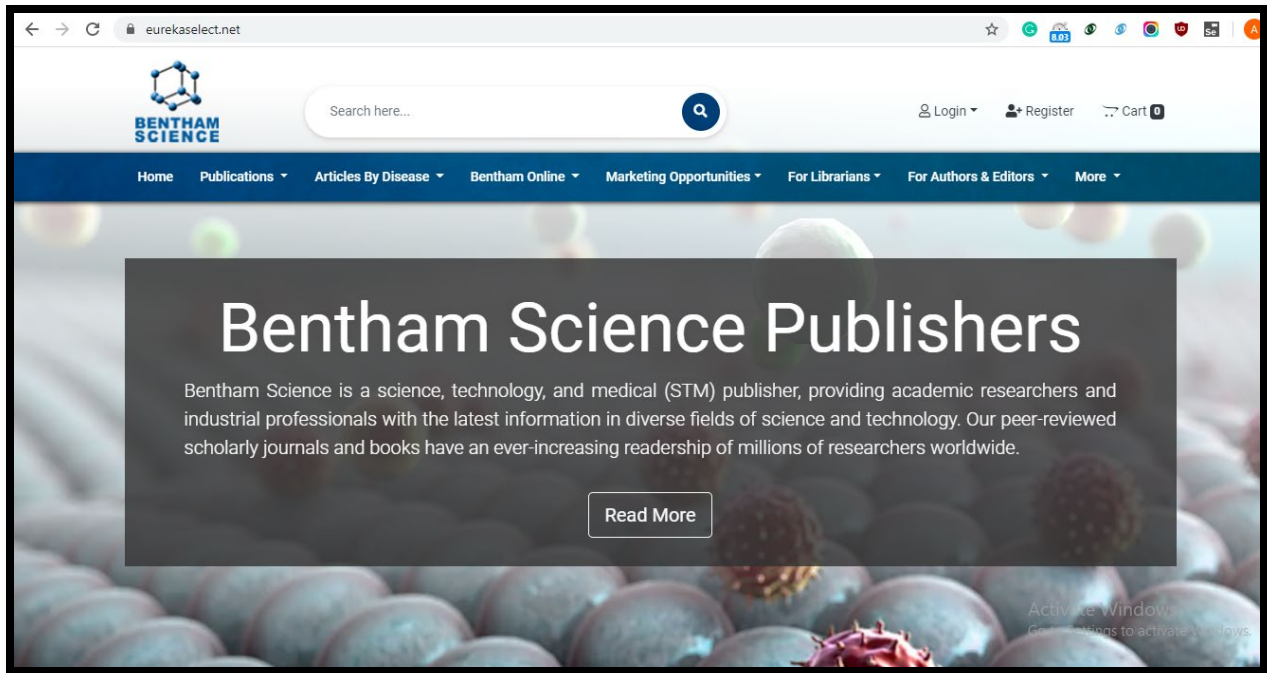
eurekaselect.net

8.03

Se

A

BENTHAM SCIENCE

Search here...

Login

Register

Cart 0

Home Publications Articles By Disease Bentham Online Marketing Opportunities For Librarians For Authors & Editors More

Bentham Science Publishers

Bentham Science is a science, technology, and medical (STM) publisher, providing academic researchers and industrial professionals with the latest information in diverse fields of science and technology. Our peer-reviewed scholarly journals and books have an ever-increasing readership of millions of researchers worldwide.

Read More

Activate Windows
Go to Settings to activate Windows.